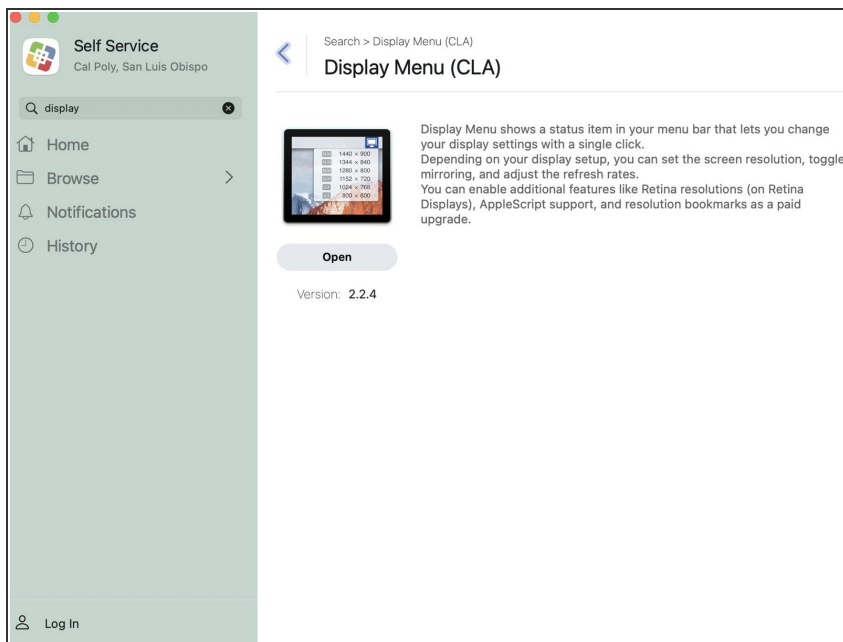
Self Service
Cal Poly, San Luis Obispo

display

Home
Browse
Notifications
History

Log In

Search > Display Menu (CLA)
Display Menu (CLA)

1440 × 900
1344 × 840
1280 × 800
1152 × 720
1024 × 768
800 × 600

Open

Version: 2.2.4

Display Menu shows a status item in your menu bar that lets you change your display settings with a single click.
Depending on your display setup, you can set the screen resolution, toggle mirroring, and adjust the refresh rates.
You can enable additional features like Retina resolutions (on Retina Displays), AppleScript support, and resolution bookmarks as a paid upgrade.